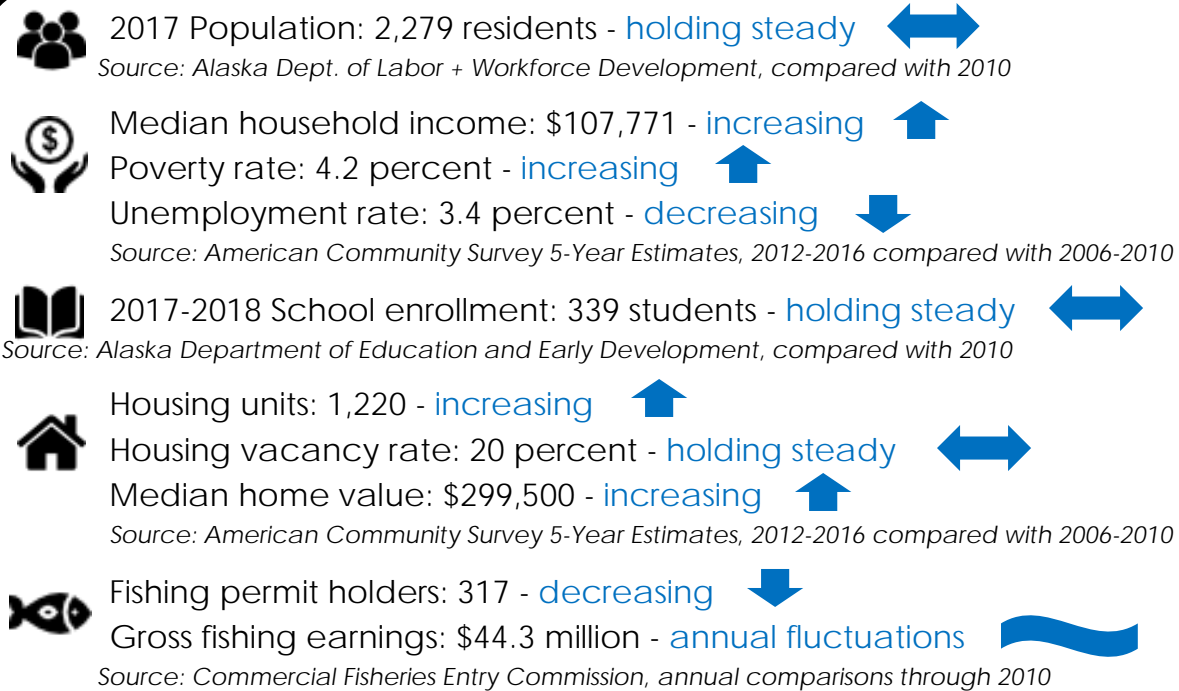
2017 Population: 2,279 residents - holding steady
Source: Alaska Dept. of Labor + Workforce Development, compared with 2010

Median household income: $107,771 - increasing
Poverty rate: 4.2 percent - increasing
Unemployment rate: 3.4 percent - decreasing
Source: American Community Survey 5-Year Estimates, 2012-2016 compared with 2006-2010

2017-2018 School enrollment: 339 students - holding steady
Source: Alaska Department of Education and Early Development, compared with 2010

Housing units: 1,220 - increasing
Housing vacancy rate: 20 percent - holding steady
Median home value: $299,500 - increasing
Source: American Community Survey 5-Year Estimates, 2012-2016 compared with 2006-2010

Fishing permit holders: 317 - decreasing
Gross fishing earnings: $44.3 million - annual fluctuations
Source: Commercial Fisheries Entry Commission, annual comparisons through 2010